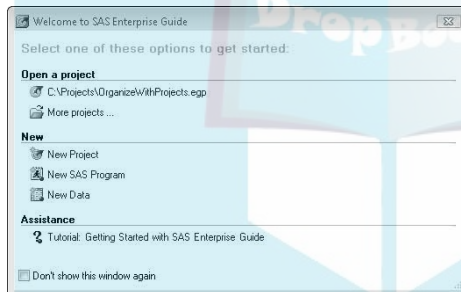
Welcome to SAS Enterprise Guide

Select one of these options to get started:

Open a project

C:\Projects\OrganizeWithProjects.egp

More projects ...

New

New Project

New SAS Program

New Data

Assistance

Tutorial: Getting Started with SAS Enterprise Guide

Don't show this window again